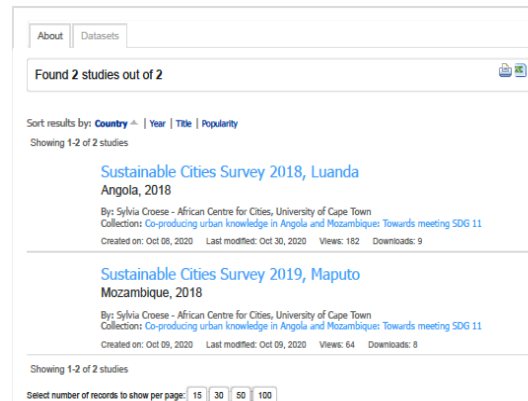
About | Datasets

Found 2 studies out of 2

Sort results by: Country | Year | Title | Popularity

Showing 1-2 of 2 studies

Sustainable Cities Survey 2018, Luanda
Angola, 2018

By: Sylvia Croese - African Centre for Cities, University of Cape Town
Collection: Co-producing urban knowledge in Angola and Mozambique: Towards meeting SDG 11

Created on: Oct 08, 2020 Last modified: Oct 30, 2020 Views: 182 Downloads: 9

Sustainable Cities Survey 2019, Maputo
Mozambique, 2018

By: Sylvia Croese - African Centre for Cities, University of Cape Town
Collection: Co-producing urban knowledge in Angola and Mozambique: Towards meeting SDG 11

Created on: Oct 09, 2020 Last modified: Oct 09, 2020 Views: 64 Downloads: 8

Showing 1-2 of 2 studies

Select number of records to show per page: 15 30 50 100